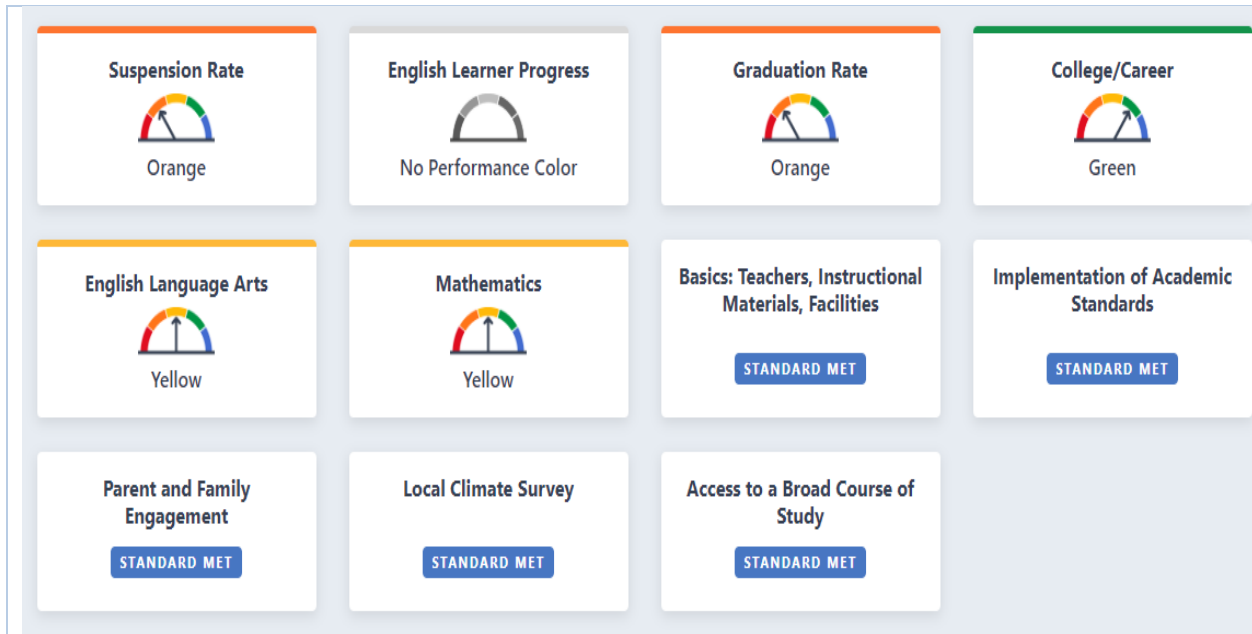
Suspension Rate

Orange

English Learner Progress

No Performance Color

Graduation Rate

Orange

College/Career

Green

English Language Arts

Yellow

Mathematics

Yellow

Basics: Teachers, Instructional Materials, Facilities

STANDARD MET

Implementation of Academic Standards

STANDARD MET

Parent and Family Engagement

STANDARD MET

Local Climate Survey

STANDARD MET

Access to a Broad Course of Study

STANDARD MET